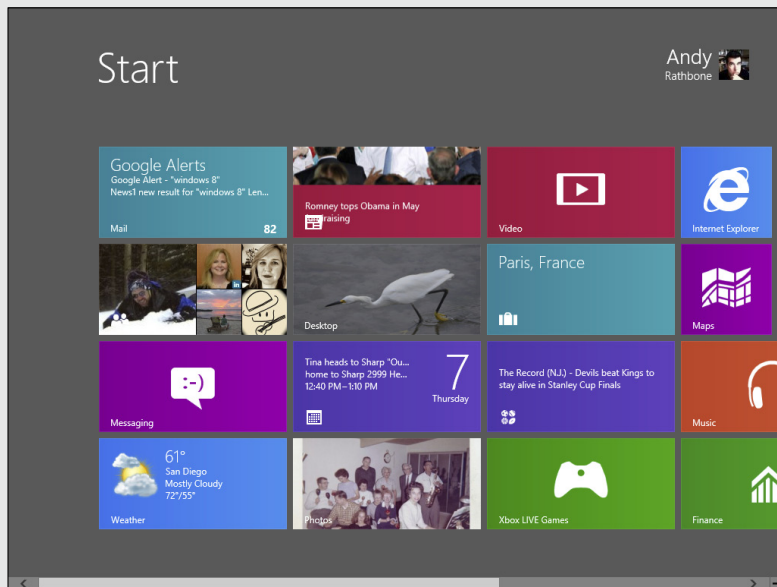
Start

Andy
Rathbone

Google Alerts
Google Alert - "windows 8"
News1 new result for "windows 8" Len...
Mail
82

Romney tops Obama in May
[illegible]raising

Video

Internet Explorer

Desktop

Paris, France

Maps

:-)
Messaging

Tina heads to Sharp "Ou... home to Sharp 2999 He...
12:40 PM–1:10 PM
7
Thursday

The Record (N.J.) - Devils beat Kings to stay alive in Stanley Cup Finals

Music

61°
San Diego
Mostly Cloudy
72°/55°
Weather

Photos

Xbox LIVE Games

Finance